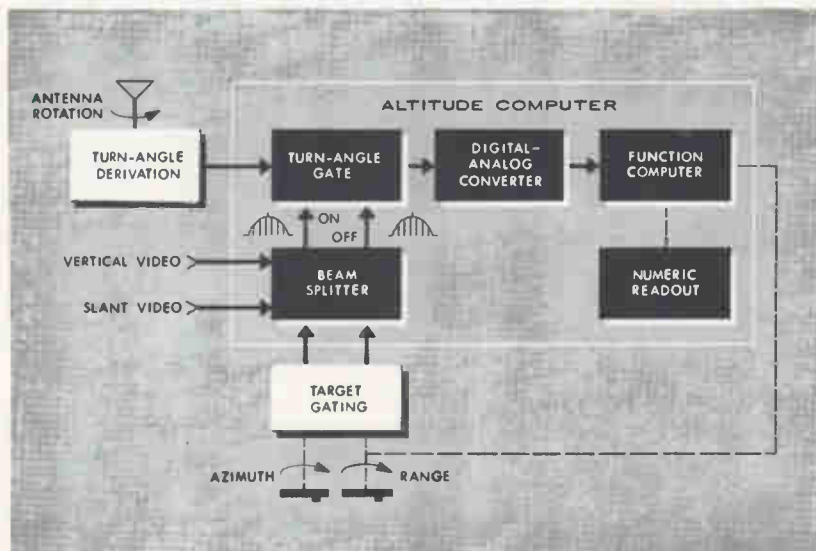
ANTENNA ROTATION

ALTITUDE COMPUTER

TURN-ANGLE DERIVATION

TURN-ANGLE GATE

DIGITAL-ANALOG CONVERTER

FUNCTION COMPUTER

ON

OFF

VERTICAL VIDEO

SLANT VIDEO

BEAM SPLITTER

NUMERIC READOUT

TARGET GATING

AZIMUTH

RANGE